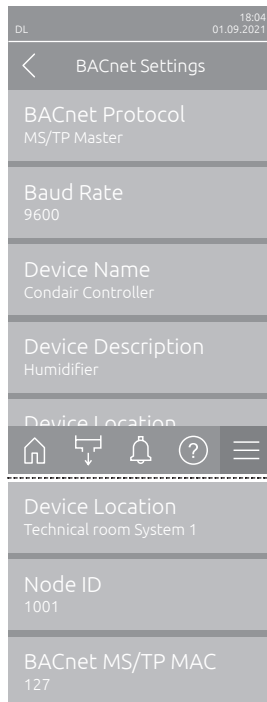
DL

18:04
01.09.2021

<

BACnet Settings

BACnet Protocol
MS/TP Master

Baud Rate
9600

Device Name
Condair Controller

Device Description
Humidifier

Device Location

Device Location
Technical room System 1

Node ID
1001

BACnet MS/TP MAC
127